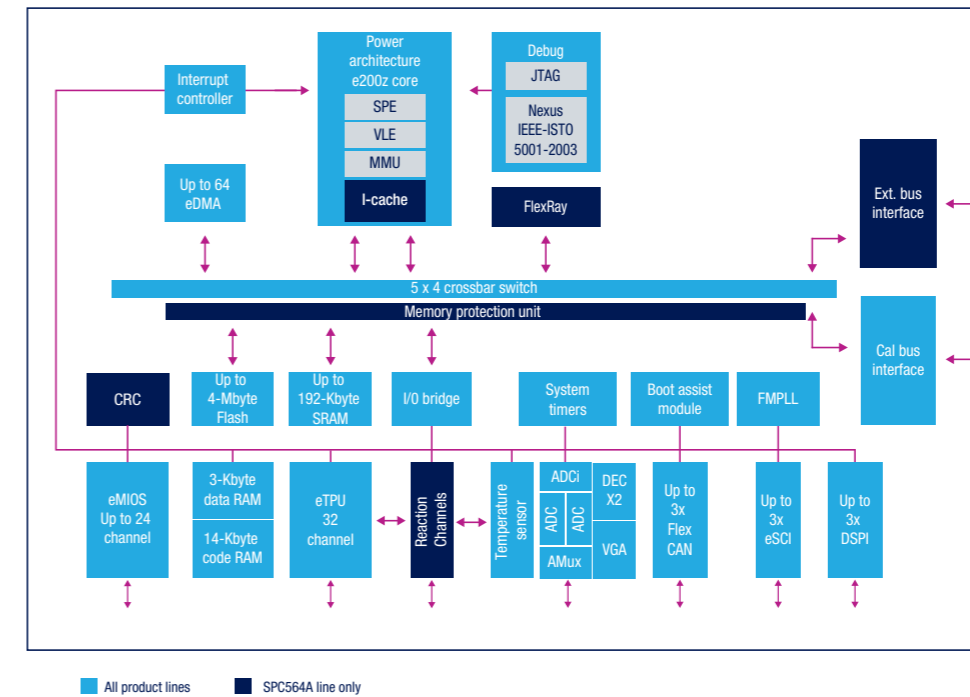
Interrupt controller

Power architecture e200z core

SPE

VLE

MMU

I-cache

Debug

JTAG

Nexus IEEE-ISTO 5001-2003

FlexRay

Up to 64 eDMA

Ext. bus interface

5 x 4 crossbar switch

Memory protection unit

Cal bus interface

CRC

Up to 4-Mbyte Flash

Up to 192-Kbyte SRAM

I/0 bridge

System timers

Boot assist module

FMPLL

eMIOS Up to 24 channel

3-Kbyte data RAM

14-Kbyte code RAM

eTPU 32 channel

Reaction Channels

Temperature sensor

ADCi

ADC

ADC

AMux

DEC X2

VGA

Up to 3x Flex CAN

Up to 3x eSCI

Up to 3x DSPI

All product lines

SPC564A line only